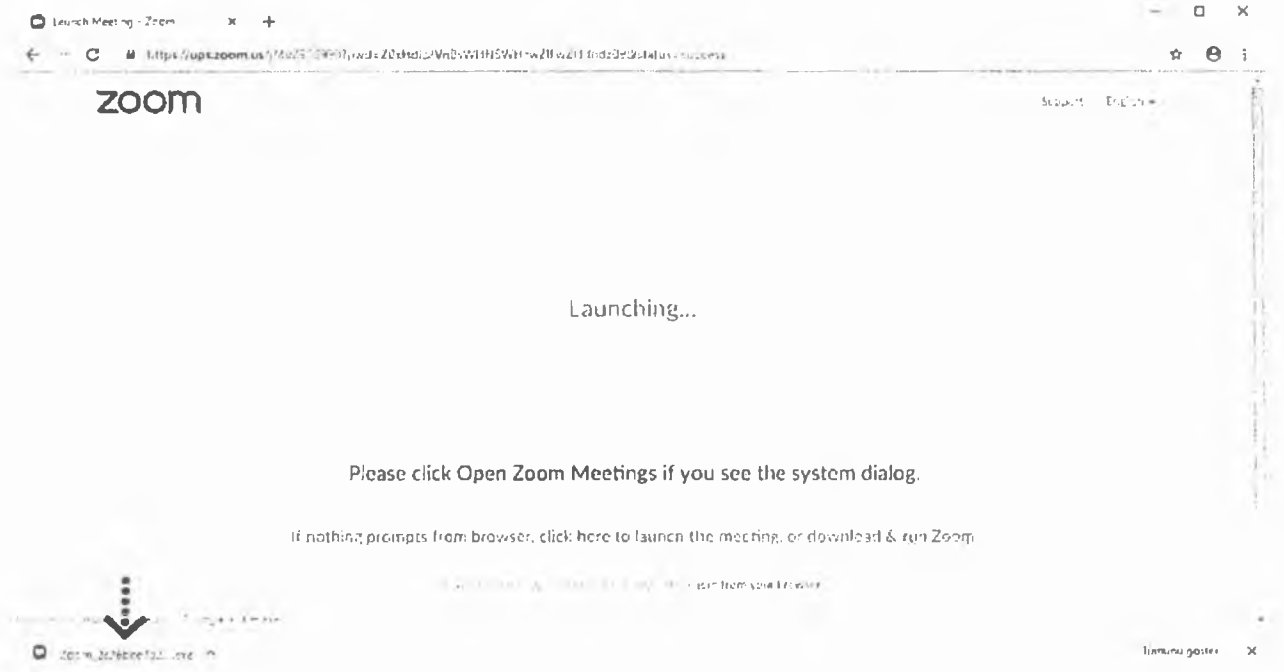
Launch Meeting - Zoom

https://ups.zoom.us/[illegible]

zoom

Support English

Launching...

Please click Open Zoom Meetings if you see the system dialog.

If nothing prompts from browser, click here to launch the meeting, or download & run Zoom.

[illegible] from your browser.

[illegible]

Zoom_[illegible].exe

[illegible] ×